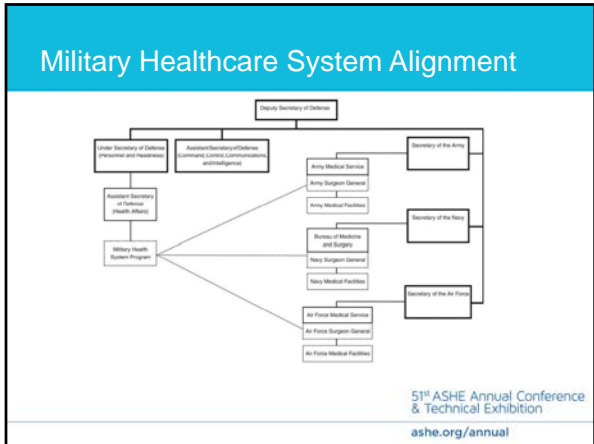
Military Healthcare System Alignment

Deputy Secretary of Defense

Under Secretary of Defense (Personnel and Readiness)

Assistant Secretary of Defense (Command, Control, Communications, and Intelligence)

Secretary of the Army

Army Medical Service

Army Surgeon General

Army Medical Facilities

Assistant Secretary of Defense (Health Affairs)

Military Health System Program

Secretary of the Navy

Bureau of Medicine and Surgery

Navy Surgeon General

Navy Medical Facilities

Secretary of the Air Force

Air Force Medical Service

Air Force Surgeon General

Air Force Medical Facilities

51st ASHE Annual Conference & Technical Exhibition

ashe.org/annual